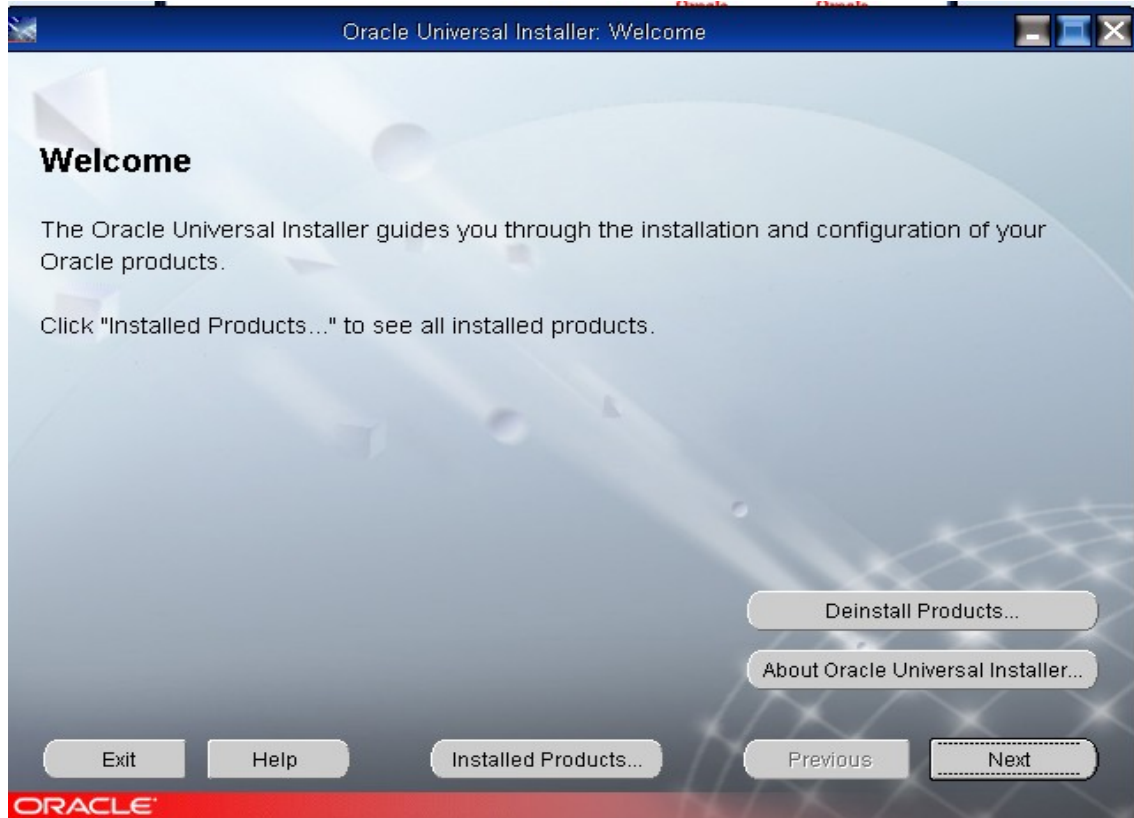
Oracle Universal Installer: Welcome

Welcome

The Oracle Universal Installer guides you through the installation and configuration of your Oracle products.

Click "Installed Products..." to see all installed products.

Deinstall Products...

About Oracle Universal Installer...

Exit

Help

Installed Products...

Previous

Next

ORACLE